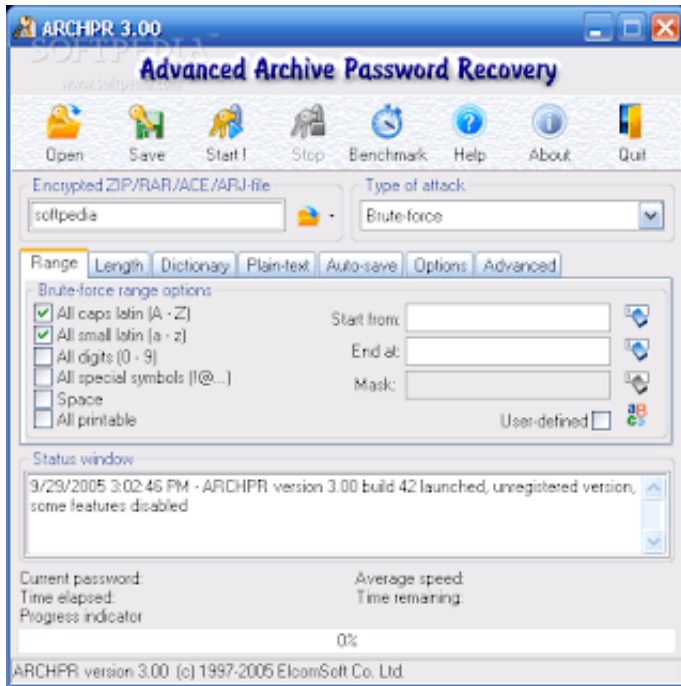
ARCHPR 3.00

SOFTPEDIA

Advanced Archive Password Recovery

www.softpedia.com

Open Save Start ! Stop Benchmark Help About Quit

Encrypted ZIP/RAR/ACE/ARJ-file
softpedia

Type of attack
Brute-force

Range | Length | Dictionary | Plain-text | Auto-save | Options | Advanced

Brute-force range options
☑ All caps latin (A - Z)
☑ All small latin (a - z)
☐ All digits (0 - 9)
☐ All special symbols (!@...)
☐ Space
☐ All printable

Start from:
End at:
Mask:
User-defined ☐

Status window
9/29/2005 3:02:46 PM - ARCHPR version 3.00 build 42 launched, unregistered version, some features disabled

Current password:
Time elapsed:
Progress indicator
Average speed:
Time remaining:

0%

ARCHPR version 3.00 (c) 1997-2005 ElcomSoft Co. Ltd.